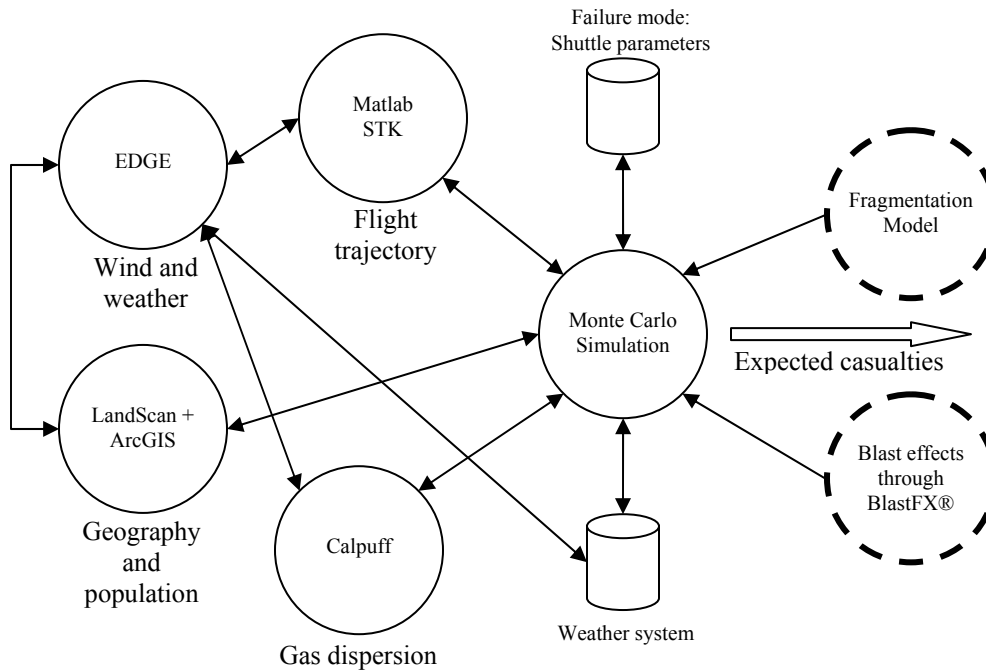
Failure mode:
Shuttle parameters

EDGE

Wind and weather

Matlab
STK

Flight trajectory

Fragmentation Model

Monte Carlo Simulation

Expected casualties

LandScan + ArcGIS

Geography and population

Calpuff

Gas dispersion

Weather system

Blast effects through BlastFX®